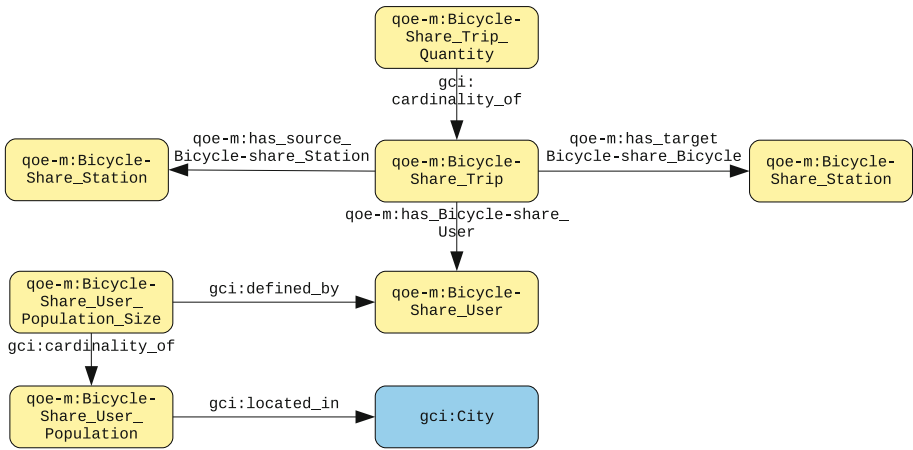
qoe-m:Bicycle-Share_Trip_Quantity

gci:cardinality_of

qoe-m:Bicycle-Share_Station

qoe-m:has_source_Bicycle-share_Station

qoe-m:Bicycle-Share_Trip

qoe-m:has_target Bicycle-share_Bicycle

qoe-m:Bicycle-Share_Station

qoe-m:has_Bicycle-share_User

qoe-m:Bicycle-Share_User_Population_Size

gci:defined_by

qoe-m:Bicycle-Share_User

gci:cardinality_of

qoe-m:Bicycle-Share_User_Population

gci:located_in

gci:City